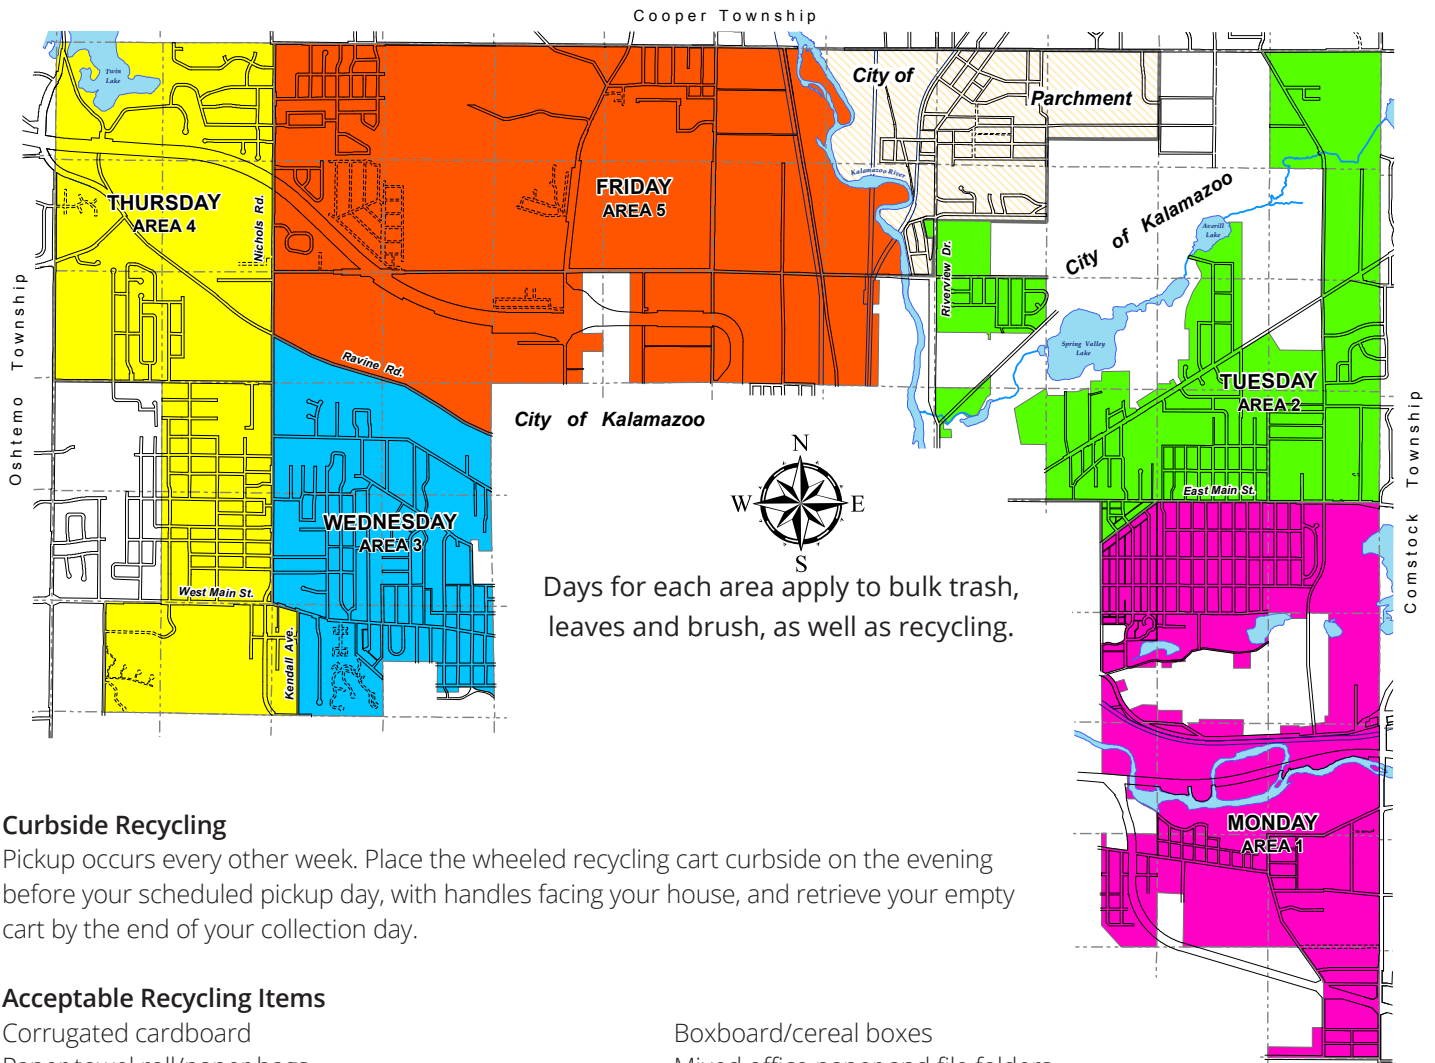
Cooper Township

Oshtemo Township

Comstock Township

Twin Lake

THURSDAY
AREA 4

Nichols Rd.

FRIDAY
AREA 5

City of Parchment

Kalamazoo River

Riverview Dr.

City of Kalamazoo

Averill Lake

Spring Valley Lake

TUESDAY
AREA 2

East Main St.

Ravine Rd.

City of Kalamazoo

N
W E
S

WEDNESDAY
AREA 3

West Main St.

Kendall Ave.

Days for each area apply to bulk trash, leaves and brush, as well as recycling.

MONDAY
AREA 1

Curbside Recycling
Pickup occurs every other week. Place the wheeled recycling cart curbside on the evening before your scheduled pickup day, with handles facing your house, and retrieve your empty cart by the end of your collection day.

Acceptable Recycling Items
Corrugated cardboard

Boxboard/cereal boxes

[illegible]

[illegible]